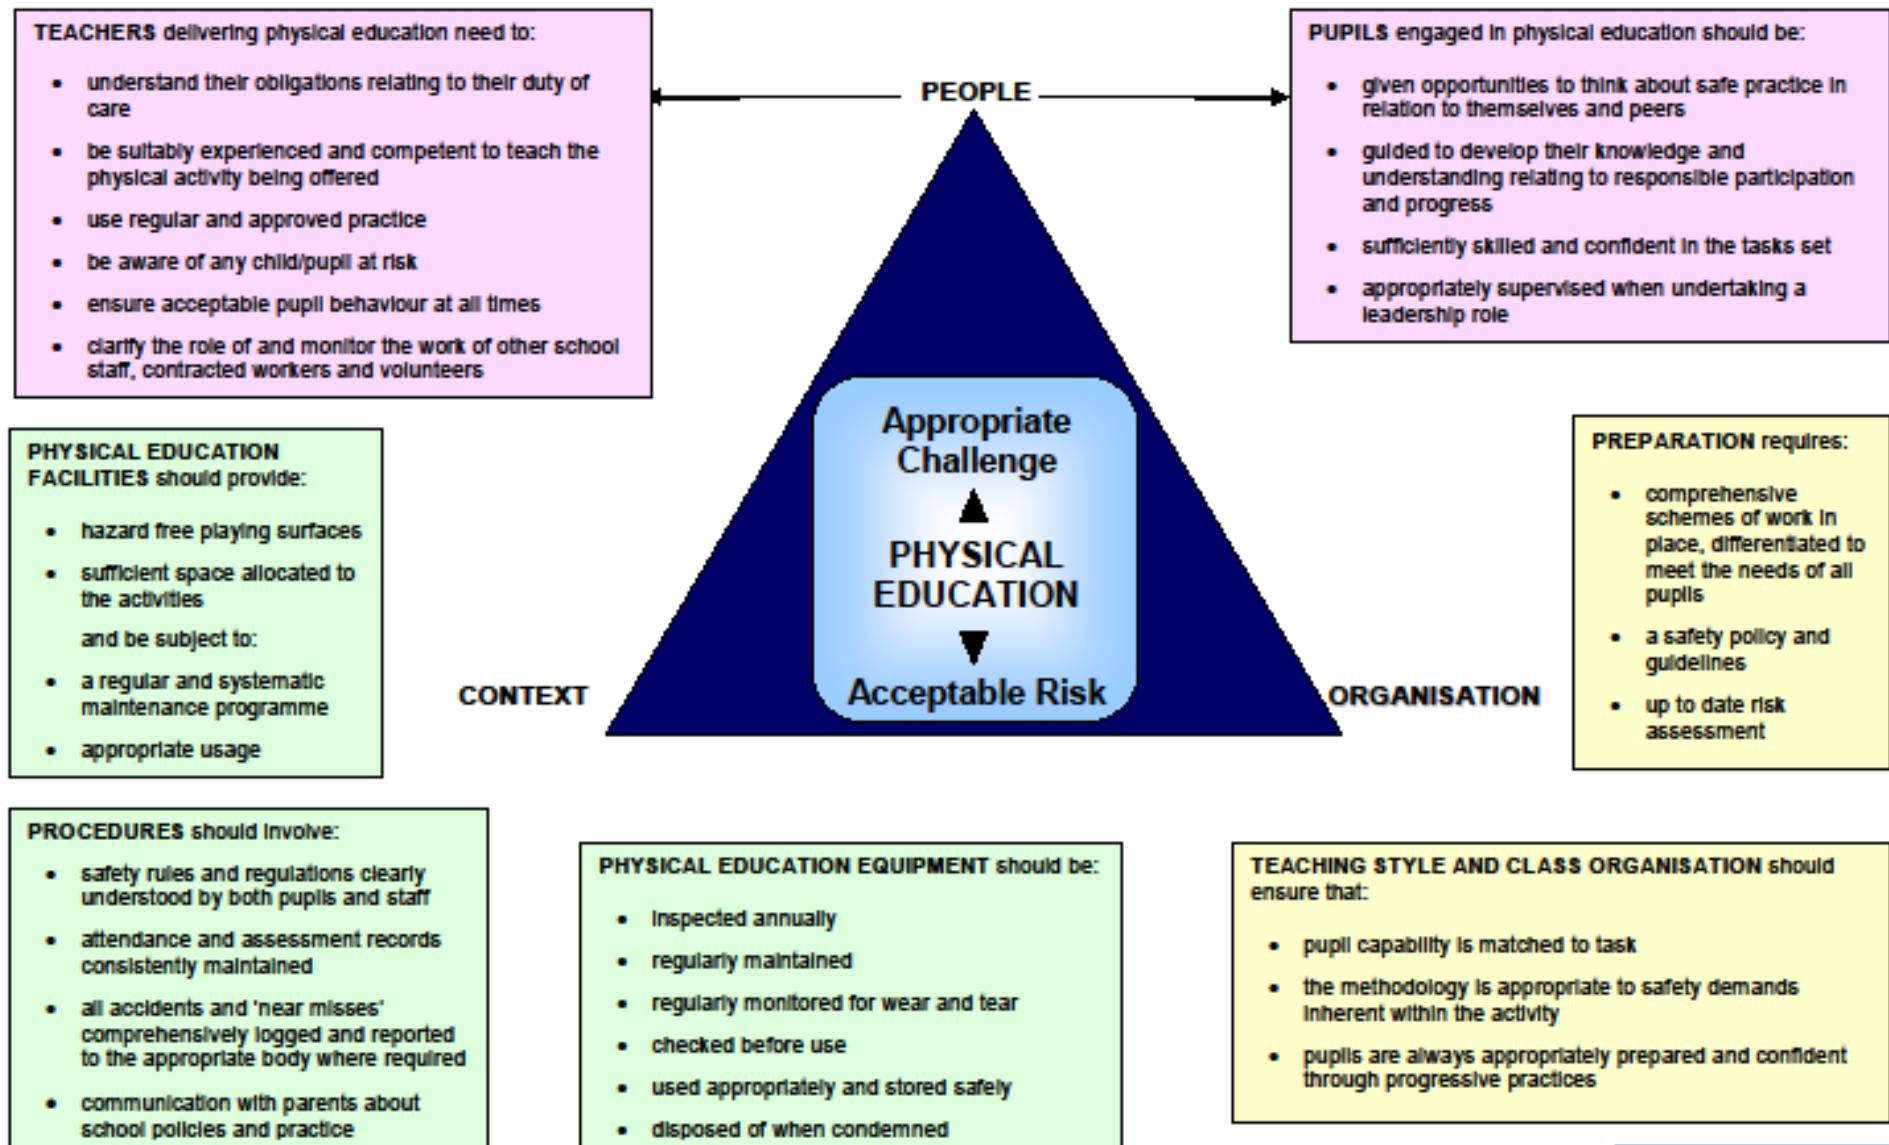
TEACHERS delivering physical education need to:

- understand their obligations relating to their duty of care
- be suitably experienced and competent to teach the physical activity being offered
- use regular and approved practice
- be aware of any child/pupil at risk
- ensure acceptable pupil behaviour at all times
- clarify the role of and monitor the work of other school staff, contracted workers and volunteers

PEOPLE

PUPILS engaged in physical education should be:

- given opportunities to think about safe practice in relation to themselves and peers
- guided to develop their knowledge and understanding relating to responsible participation and progress
- sufficiently skilled and confident in the tasks set
- appropriately supervised when undertaking a leadership role

PHYSICAL EDUCATION FACILITIES should provide:

- hazard free playing surfaces
- sufficient space allocated to the activities

and be subject to:

- a regular and systematic maintenance programme
- appropriate usage

Appropriate Challenge

PHYSICAL EDUCATION

Acceptable Risk

CONTEXT

ORGANISATION

PREPARATION requires:

- comprehensive schemes of work in place, differentiated to meet the needs of all pupils
- a safety policy and guidelines
- up to date risk assessment

PROCEDURES should involve:

- safety rules and regulations clearly understood by both pupils and staff
- attendance and assessment records consistently maintained
- all accidents and 'near misses' comprehensively logged and reported to the appropriate body where required
- communication with parents about school policies and practice

PHYSICAL EDUCATION EQUIPMENT should be:

- inspected annually
- regularly maintained
- regularly monitored for wear and tear
- checked before use
- used appropriately and stored safely
- disposed of when condemned

TEACHING STYLE AND CLASS ORGANISATION should ensure that:

- pupil capability is matched to task
- the methodology is appropriate to safety demands inherent within the activity
- pupils are always appropriately prepared and confident through progressive practices